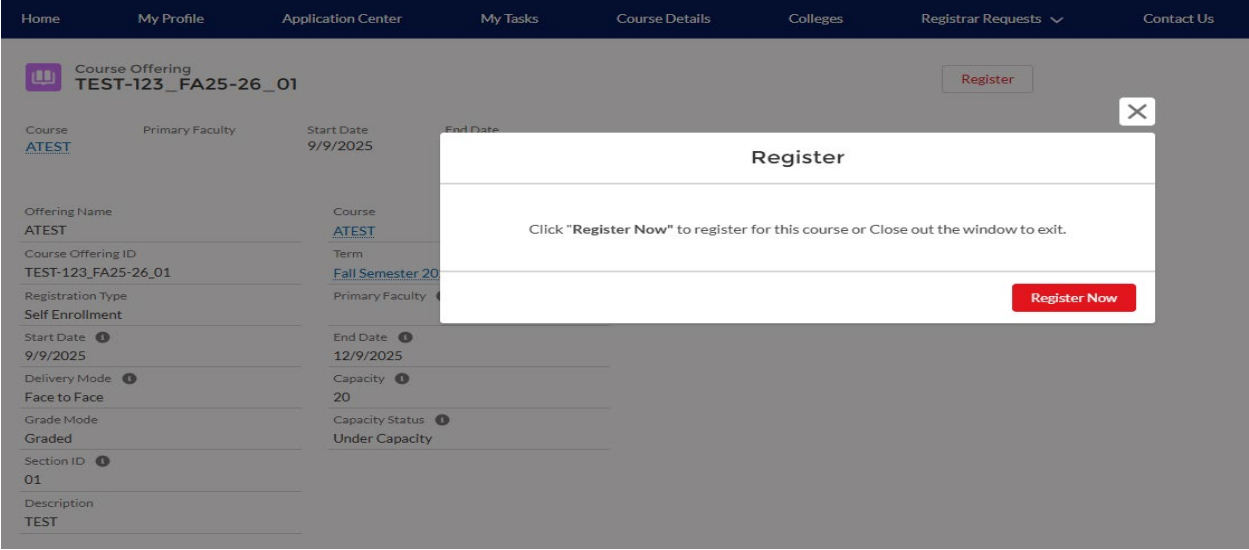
Home My Profile Application Center My Tasks Course Details Colleges Registrar Requests Contact Us

Course Offering
TEST-123_FA25-26_01

Register

Course
ATEST

Primary Faculty

Start Date
9/9/2025

End Date

Offering Name
ATEST

Course
ATEST

Course Offering ID
TEST-123_FA25-26_01

Term
Fall Semester 20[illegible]

Registration Type
Self Enrollment

Primary Faculty

Start Date
9/9/2025

End Date
12/9/2025

Delivery Mode
Face to Face

Capacity
20

Grade Mode
Graded

Capacity Status
Under Capacity

Section ID
01

Description
TEST

Register

Click "**Register Now**" to register for this course or Close out the window to exit.

Register Now